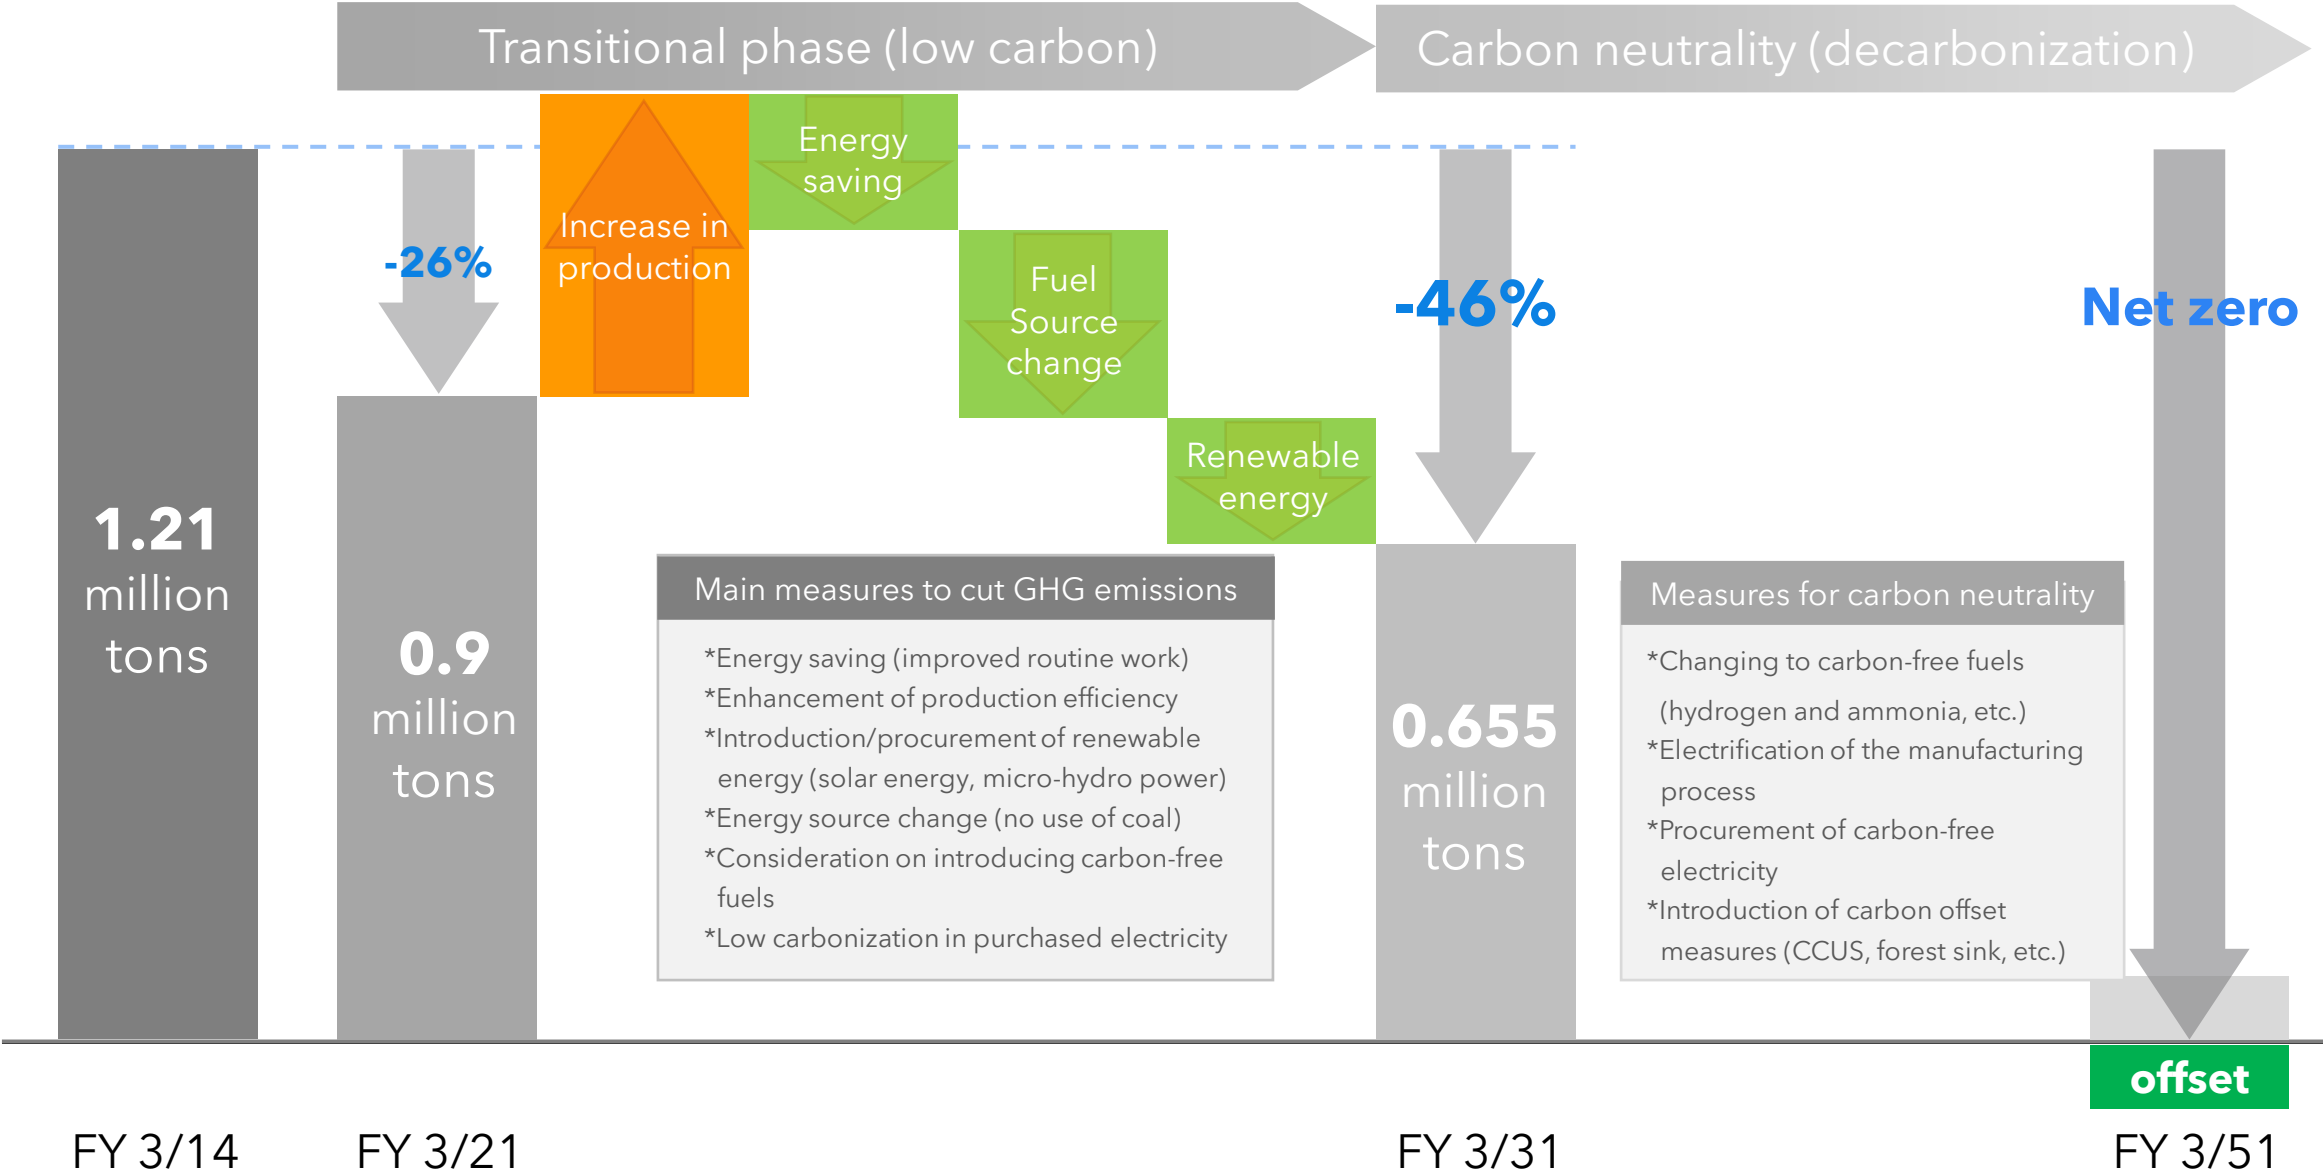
Transitional phase (low carbon)

Carbon neutrality (decarbonization)

1.21 million tons

-26%

0.9 million tons

Increase in production

Energy saving

Fuel Source change

Renewable energy

-46%

0.655 million tons

Net zero

Main measures to cut GHG emissions

*Energy saving (improved routine work)
*Enhancement of production efficiency
*Introduction/procurement of renewable energy (solar energy, micro-hydro power)
*Energy source change (no use of coal)
*Consideration on introducing carbon-free fuels
*Low carbonization in purchased electricity

Measures for carbon neutrality

*Changing to carbon-free fuels (hydrogen and ammonia, etc.)
*Electrification of the manufacturing process
*Procurement of carbon-free electricity
*Introduction of carbon offset measures (CCUS, forest sink, etc.)

offset

FY 3/14

FY 3/21

FY 3/31

FY 3/51